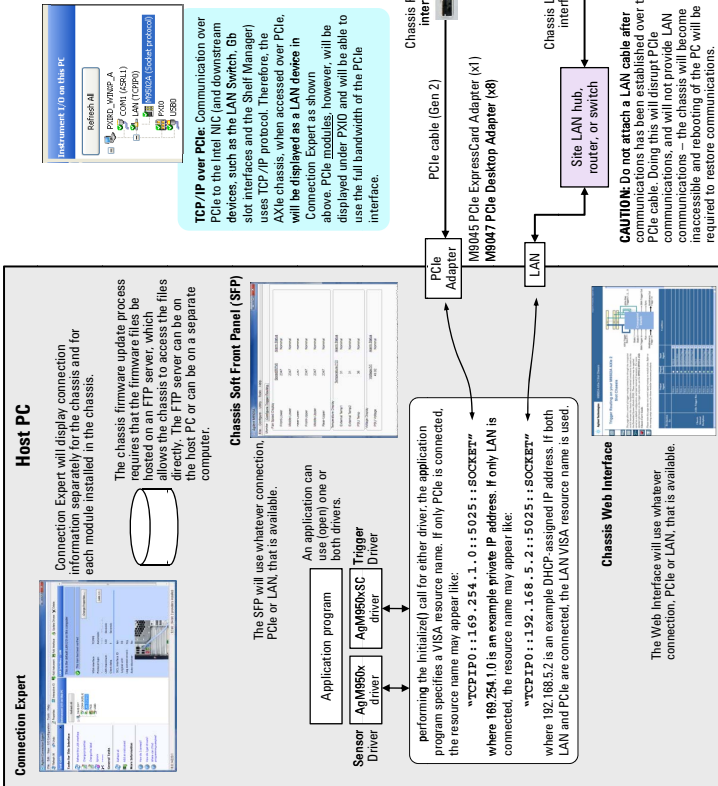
Host PC

Connection Expert

Connection Expert will display connection information separately for the chassis and for each module installed in the chassis.

The chassis firmware update process requires that the firmware files be hosted on an FTP server, which allows the chassis to access the files directly. The FTP server can be on the host PC or can be on a separate computer.

Chassis Soft Front Panel (SFP)

The SFP will use whatever connection, PCIe or LAN, that is available.

An application can use (open) one or both drivers.

Application program

Sensor Driver

AgM950x driver

AgM950xSC driver

Trigger Driver

performing the Initialize() call for either driver, the application program specifies a VISA resource name. If only PCIe is connected, the resource name may appear like:

"TCPIP0::169.254.1.0::5025::SOCKET"

where 169.254.1.0 is an example private IP address. If only LAN is connected, the resource name may appear like:

"TCPIP0::192.168.5.2::5025::SOCKET"

where 192.168.5.2 is an example DHCP-assigned IP address. If both LAN and PCIe are connected, the LAN VISA resource name is used.

Chassis Web Interface

The Web Interface will use whatever connection, PCIe or LAN, that is available.

Instrument I/O on this PC

Refresh All

PXI80_WIN7P_A

COM1 (ASRL1)

LAN (TCPIP0)

M9502A (Socket protocol)

PXI0

USB0

TCP/IP over PCIe: Communication over PCIe to the Intel NIC (and downstream devices, such as the LAN Switch, 6b slot interfaces and the Shelf Manager) uses TCP/IP protocol. Therefore, the AXIe chassis, when accessed over PCIe, will be displayed as a LAN device in Connection Expert as shown above. PCIe modules, however, will be displayed under PXI0 and will be able to use the full bandwidth of the PCIe interface.

PCIe Adapter

PCIe cable (Gen 2)

M9045 PCIe ExpressCard Adapter (x1)
M9047 PCIe Desktop Adapter (x8)

Chassis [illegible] inter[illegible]

LAN

Site LAN hub, router, or switch

Chassis L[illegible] interf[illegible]

CAUTION: Do not attach a LAN cable after communications has been established over t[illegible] PCIe cable. Doing this will disrupt PCIe communications, and will not provide LAN communications – the chassis will become inaccessible and rebooting of the PC will be required to restore communications.